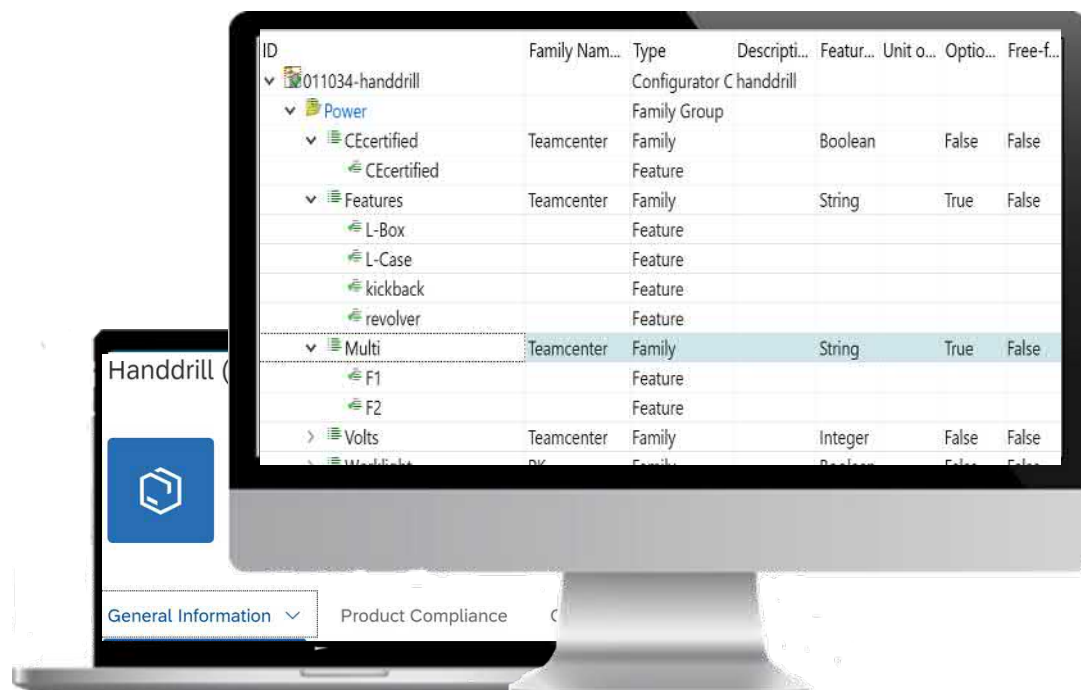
| ID | Family Nam... | Type | Descripti... | Featur... | Unit o... | Optio... | Free-f... |
|---|---|---|---|---|---|---|---|
| 011034-handdrill | | Configurator C | handdrill | | | | |
| Power | | Family Group | | | | | |
| CEcertified | Teamcenter | Family | | Boolean | | False | False |
| CEcertified | | Feature | | | | | |
| Features | Teamcenter | Family | | String | | True | False |
| L-Box | | Feature | | | | | |
| L-Case | | Feature | | | | | |
| kickback | | Feature | | | | | |
| revolver | | Feature | | | | | |
| Multi | Teamcenter | Family | | String | | True | False |
| F1 | | Feature | | | | | |
| F2 | | Feature | | | | | |
| Volts | Teamcenter | Family | | Integer | | False | False |
| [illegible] | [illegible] | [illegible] | | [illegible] | | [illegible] | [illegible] |

Handdrill (

General Information

Product Compliance